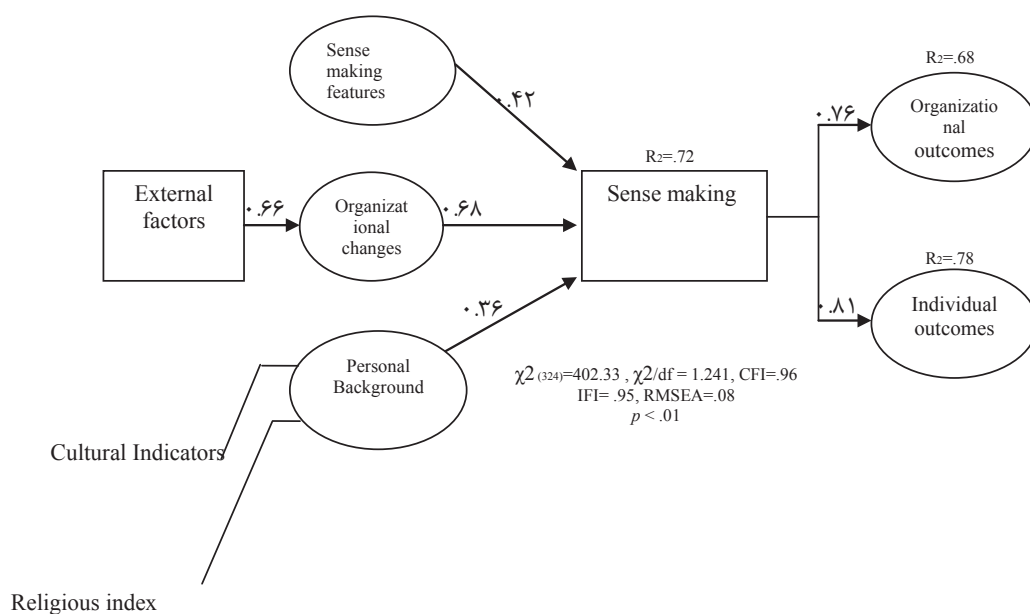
Sense making features

۰.۴۲

R2=.68

۰.۷۶

Organizational outcomes

R2=.72

External factors

۰.۶۶

Organizational changes

۰.۶۸

Sense making

R2=.78

۰.۳۶

۰.۸۱

Individual outcomes

Personal Background

$\chi2_{(324)}$=402.33 , $\chi2$/df = 1.241, CFI=.96
IFI= .95, RMSEA=.08
$p$ < .01

Cultural Indicators

Religious index